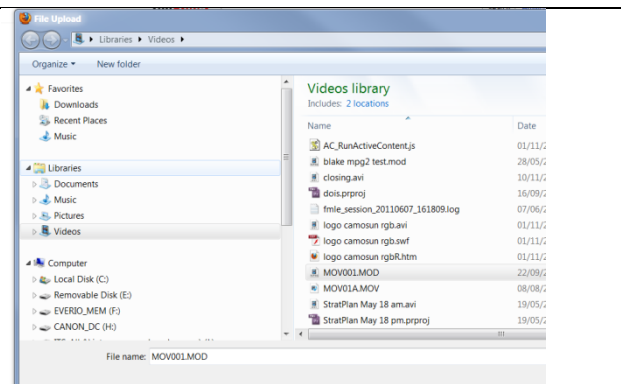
File Upload

Libraries ▸ Videos ▸

Organize ▾ New folder

Favorites
Downloads
Recent Places
Music

Libraries
Documents
Music
Pictures
Videos

Computer
Local Disk (C:)
Removable Disk (E:)
EVERIO_MEM (F:)
CANON_DC (H:)

Videos library
Includes: 2 locations

| Name | Date |
|---|---|
| AC_RunActiveContent.js | 01/11/2 |
| blake mpg2 test.mod | 28/05/2 |
| closing.avi | 10/11/2 |
| dois.prproj | 16/09/2 |
| fmle_session_20110607_161809.log | 07/06/2 |
| logo camosun rgb.avi | 01/11/2 |
| logo camosun rgb.swf | 01/11/2 |
| logo camosun rgbR.htm | 01/11/2 |
| MOV001.MOD | 22/09/2 |
| MOV01A.MOV | 08/08/2 |
| StratPlan May 18 am.avi | 19/05/2 |
| StratPlan May 18 pm.prproj | 19/05/2 |

File name: MOV001.MOD